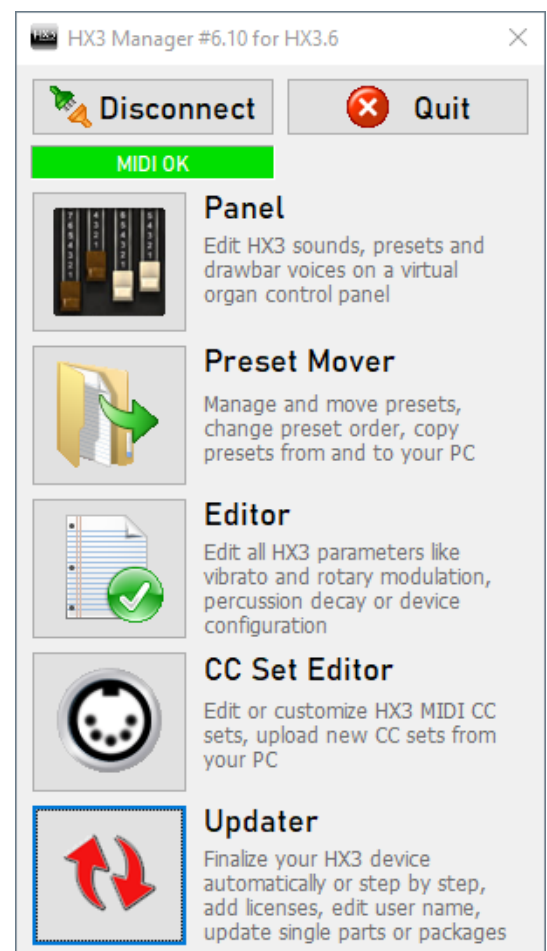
HX3 Manager #6.10 for HX3.6

Disconnect

Quit

MIDI OK

Panel

Edit HX3 sounds, presets and drawbar voices on a virtual organ control panel

Preset Mover

Manage and move presets, change preset order, copy presets from and to your PC

Editor

Edit all HX3 parameters like vibrato and rotary modulation, percussion decay or device configuration

CC Set Editor

Edit or customize HX3 MIDI CC sets, upload new CC sets from your PC

Updater

Finalize your HX3 device automatically or step by step, add licenses, edit user name, update single parts or packages